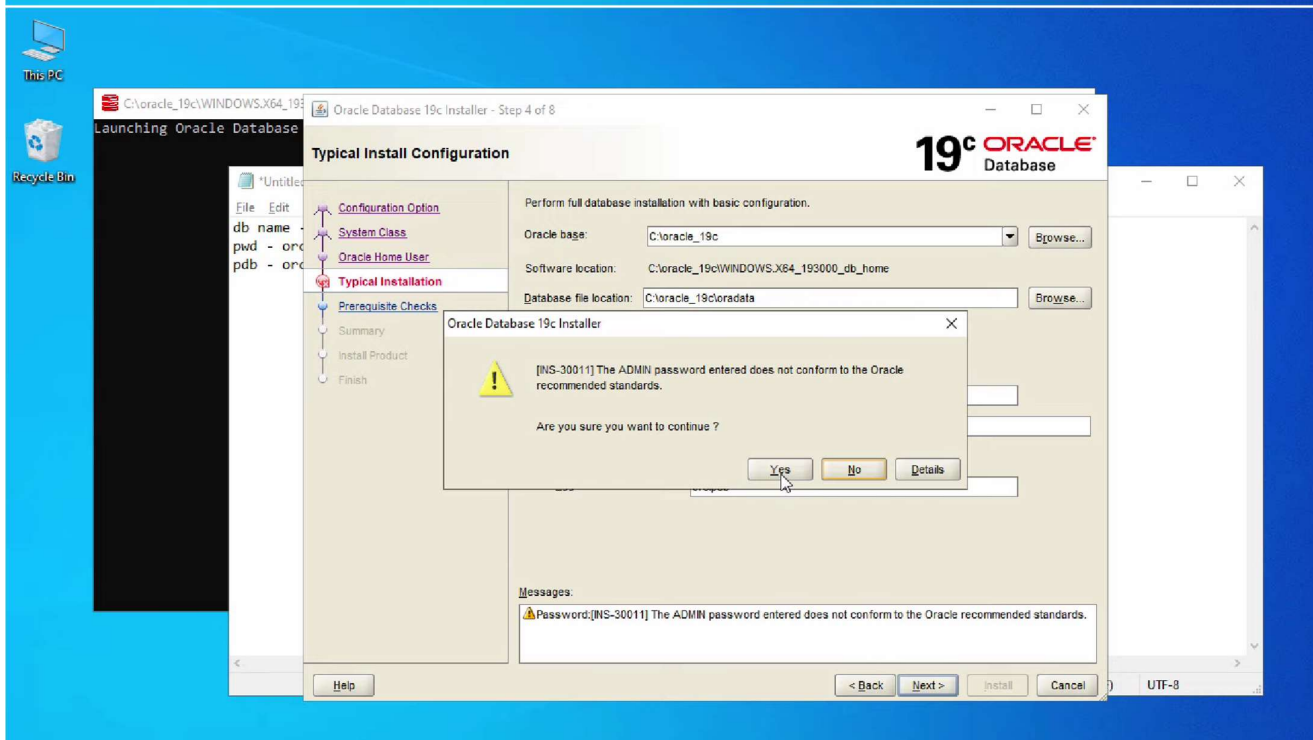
This PC

Recycle Bin

C:\oracle_19c\WINDOWS.X64_193

Launching Oracle Database

*Untitled

File Edit

db name -
pwd - orc
pdb - orc

Oracle Database 19c Installer - Step 4 of 8

Typical Install Configuration

19c ORACLE Database

Configuration Option
System Class
Oracle Home User
Typical Installation
Prerequisite Checks
Summary
Install Product
Finish

Perform full database installation with basic configuration.

Oracle base: C:\oracle_19c Browse...

Software location: C:\oracle_19c\WINDOWS.X64_193000_db_home

Database file location: C:\oracle_19c\oradata Browse...

Oracle Database 19c Installer

[INS-30011] The ADMIN password entered does not conform to the Oracle recommended standards.

Are you sure you want to continue ?

Yes No Details

Messages:

Password:[INS-30011] The ADMIN password entered does not conform to the Oracle recommended standards.

Help < Back Next > Install Cancel

UTF-8